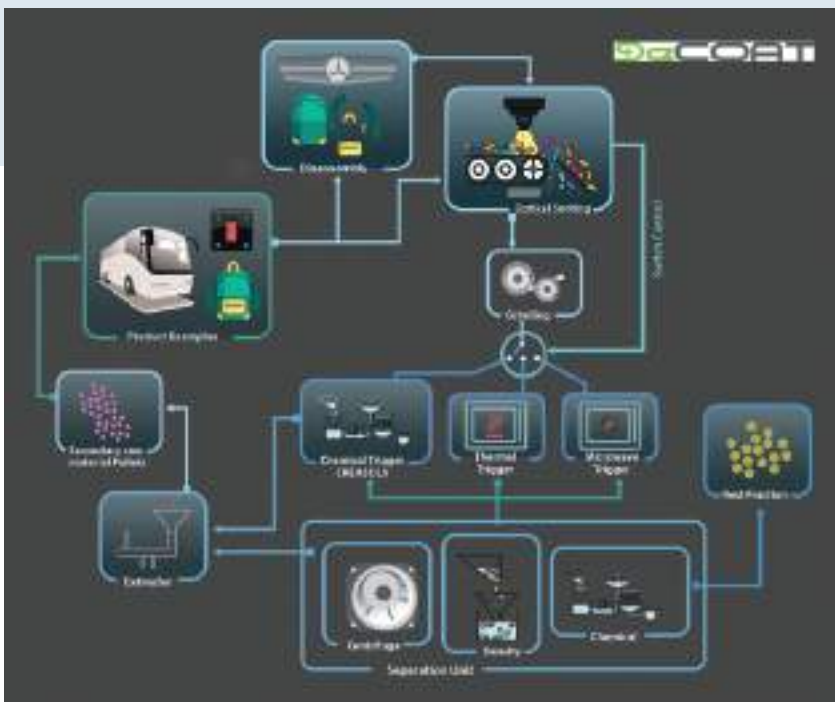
DECOAT

Disassembly

Optical Sorting

Sorting Control

Product Examples

Grinding

Secondary raw material Pellets

Chemical Trigger (REACLS)

Thermal Trigger

Microwave Trigger

Rest Fraction

Extruder

Centrifuge

Density

Chemical

Separation Unit